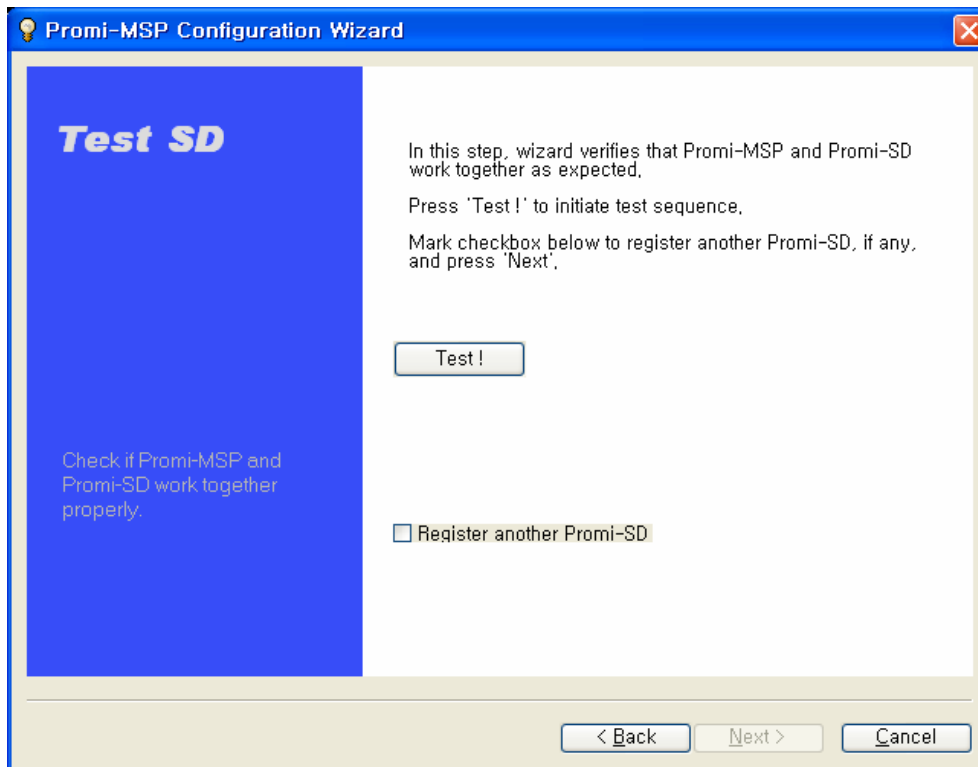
Promi-MSP Configuration Wizard

Test SD

Check if Promi-MSP and Promi-SD work together properly.

In this step, wizard verifies that Promi-MSP and Promi-SD work together as expected.

Press 'Test !' to initiate test sequence.

Mark checkbox below to register another Promi-SD, if any, and press 'Next'.

Test !

Register another Promi-SD

< Back

Next >

Cancel